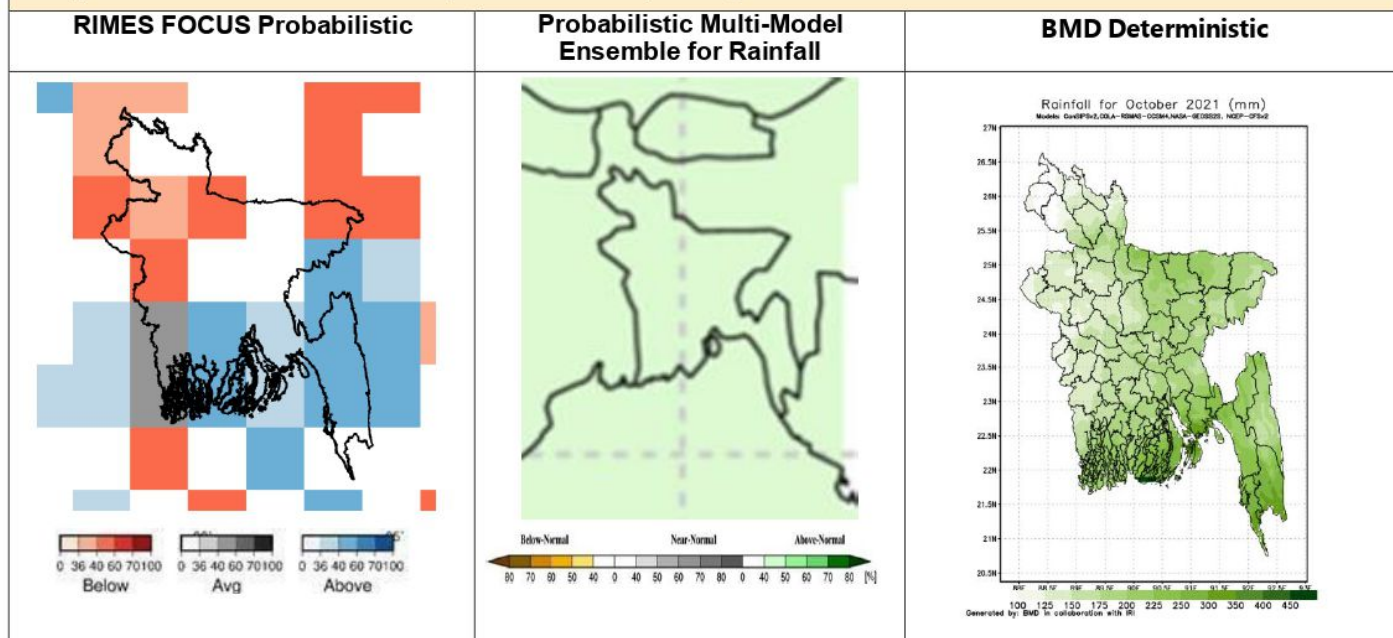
| RIMES FOCUS Probabilistic | Probabilistic Multi-Model Ensemble for Rainfall | BMD Deterministic |
|---|---|---|
| 0 36 40 60 70 100 Below<br>0 36 40 60 70 100 Avg<br>0 36 40 60 70 100 Above | Below-Normal Near-Normal Above-Normal<br>80 70 60 50 40 0 40 50 60 70 80 0 40 50 60 70 80 [%] | Rainfall for October 2021 (mm)<br>Models: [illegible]<br>27N 26.5N 26N 25.5N 25N 24.5N 24N 23.5N 23N 22.5N 22N 21.5N 21N 20.5N<br>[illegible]<br>100 125 150 175 200 225 250 300 350 400 450<br>Generated by: BMD in collaboration with IRI |